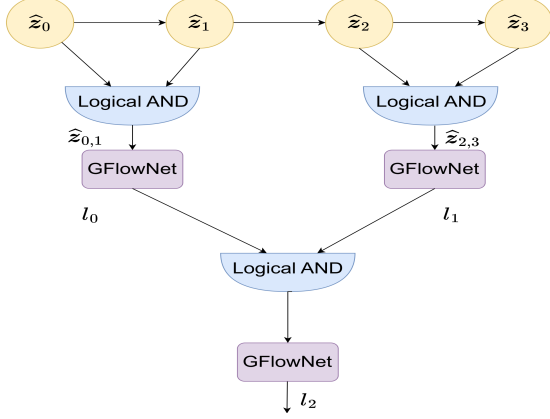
$\widehat{\boldsymbol{z}}_0$

$\widehat{\boldsymbol{z}}_1$

$\widehat{\boldsymbol{z}}_2$

$\widehat{\boldsymbol{z}}_3$

Logical AND

Logical AND

$\widehat{\boldsymbol{z}}_{0,1}$

$\widehat{\boldsymbol{z}}_{2,3}$

GFlowNet

GFlowNet

$l_0$

$l_1$

Logical AND

GFlowNet

$l_2$